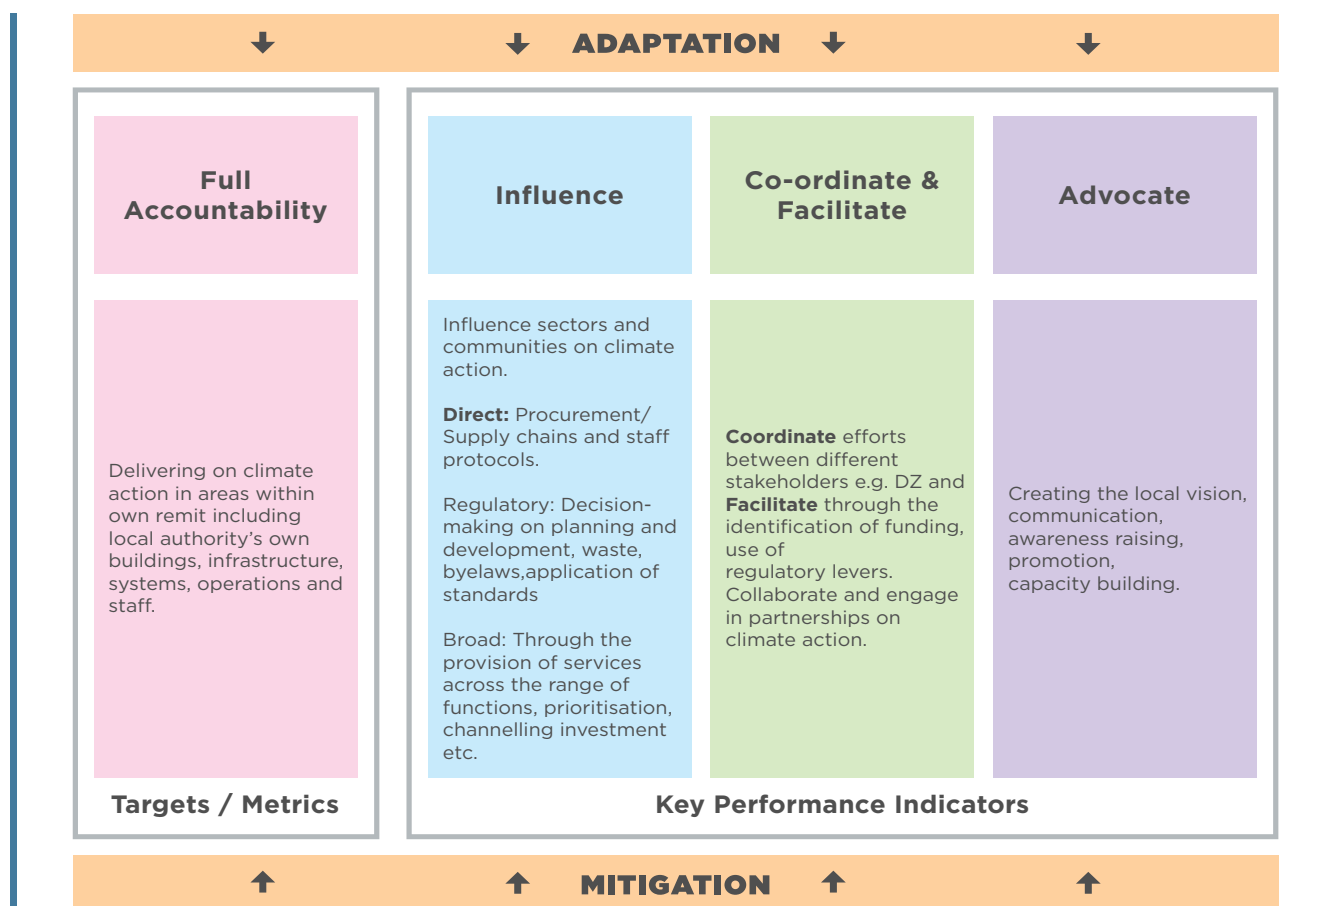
ADAPTATION

Full Accountability

Influence

Co-ordinate & Facilitate

Advocate

Delivering on climate action in areas within own remit including local authority's own buildings, infrastructure, systems, operations and staff.

Influence sectors and communities on climate action.

**Direct:** Procurement/ Supply chains and staff protocols.

Regulatory: Decision-making on planning and development, waste, byelaws,application of standards

Broad: Through the provision of services across the range of functions, prioritisation, channelling investment etc.

**Coordinate** efforts between different stakeholders e.g. DZ and **Facilitate** through the identification of funding, use of regulatory levers. Collaborate and engage in partnerships on climate action.

Creating the local vision, communication, awareness raising, promotion, capacity building.

Targets / Metrics

Key Performance Indicators

MITIGATION